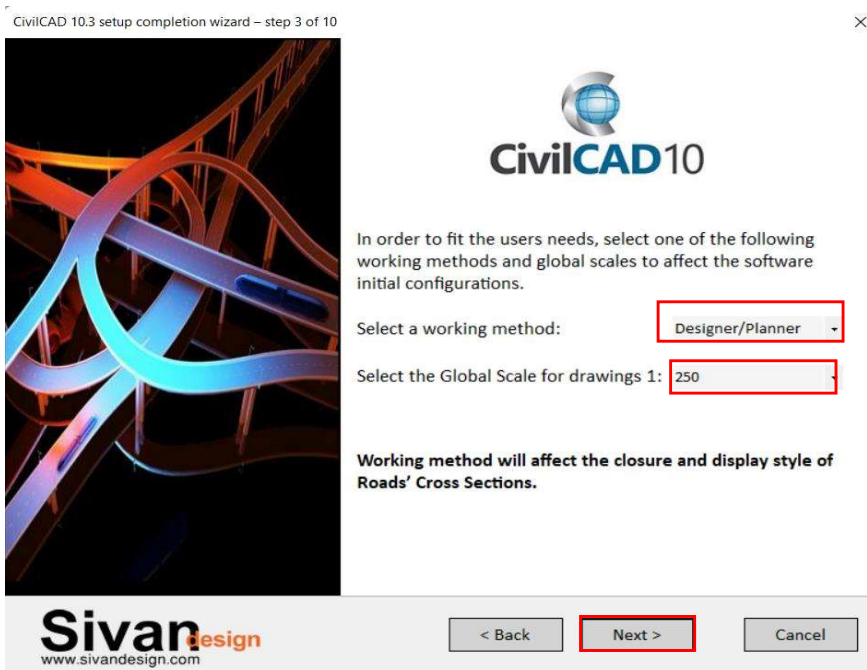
CivilCAD 10.3 setup completion wizard – step 3 of 10

×

CivilCAD10

In order to fit the users needs, select one of the following working methods and global scales to affect the software initial configurations.

Select a working method: Designer/Planner

Select the Global Scale for drawings 1: 250

Working method will affect the closure and display style of Roads' Cross Sections.

Sivan design
www.sivandesign.com

< Back

Next >

Cancel